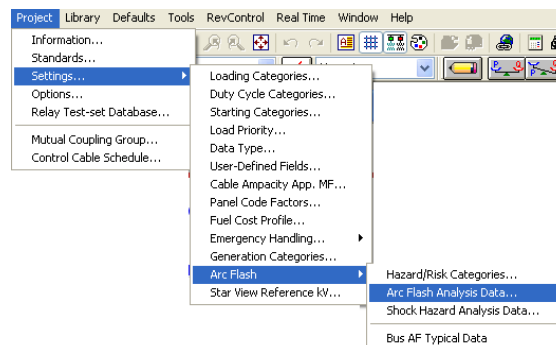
Project Library Defaults Tools RevControl Real Time Window Help

Information...
Standards...
Settings...
Options...
Relay Test-set Database...
Mutual Coupling Group...
Control Cable Schedule...

Loading Categories...
Duty Cycle Categories...
Starting Categories...
Load Priority...
Data Type...
User-Defined Fields...
Cable Ampacity App. MF...
Panel Code Factors...
Fuel Cost Profile...
Emergency Handling...
Generation Categories...
Arc Flash
Star View Reference kV...

Hazard/Risk Categories...
Arc Flash Analysis Data...
Shock Hazard Analysis Data...
Bus AF Typical Data